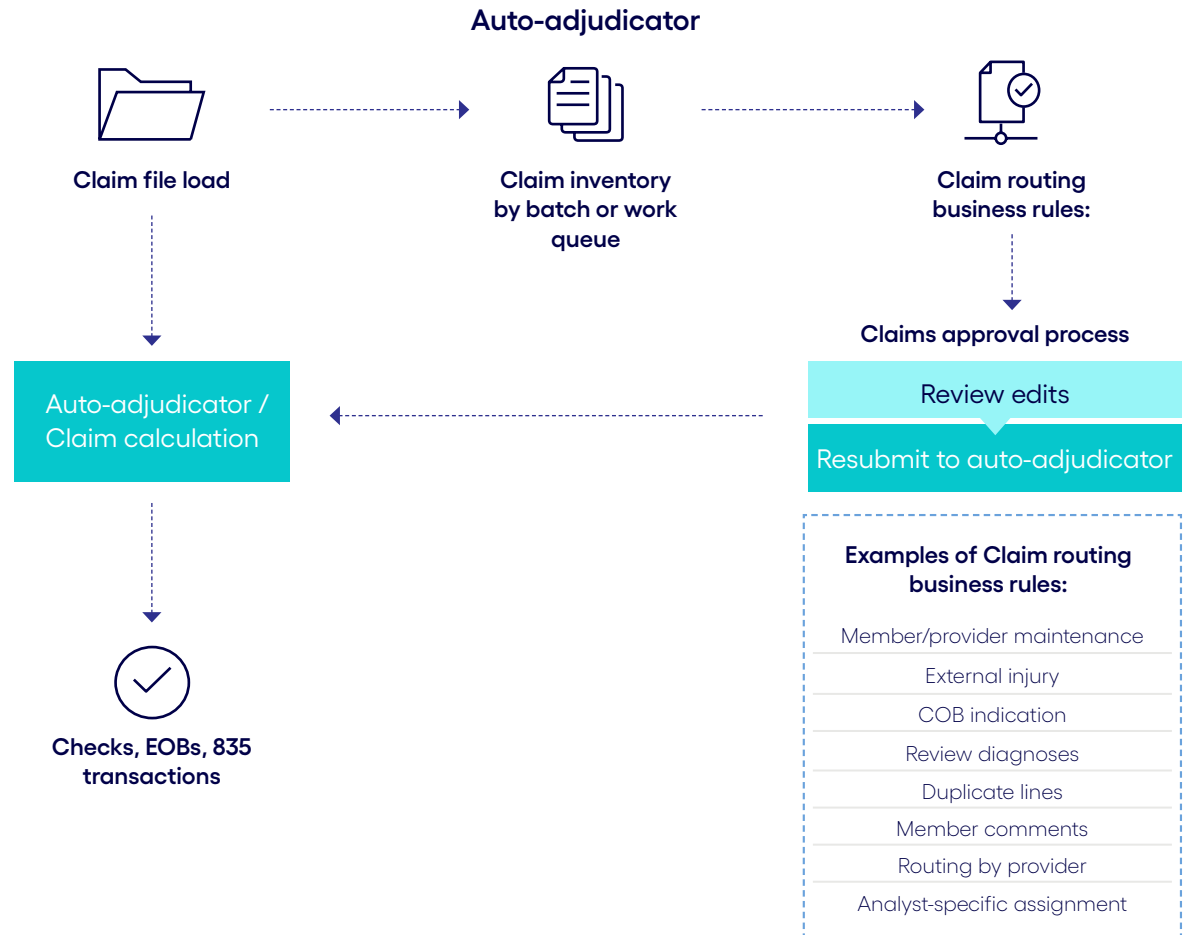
Auto-adjudicator

Claim file load

Claim inventory by batch or work queue

Claim routing business rules:

Claims approval process

Review edits

Resubmit to auto-adjudicator

Auto-adjudicator / Claim calculation

Checks, EOBs, 835 transactions

Examples of Claim routing business rules:

Member/provider maintenance

External injury

COB indication

Review diagnoses

Duplicate lines

Member comments

Routing by provider

Analyst-specific assignment